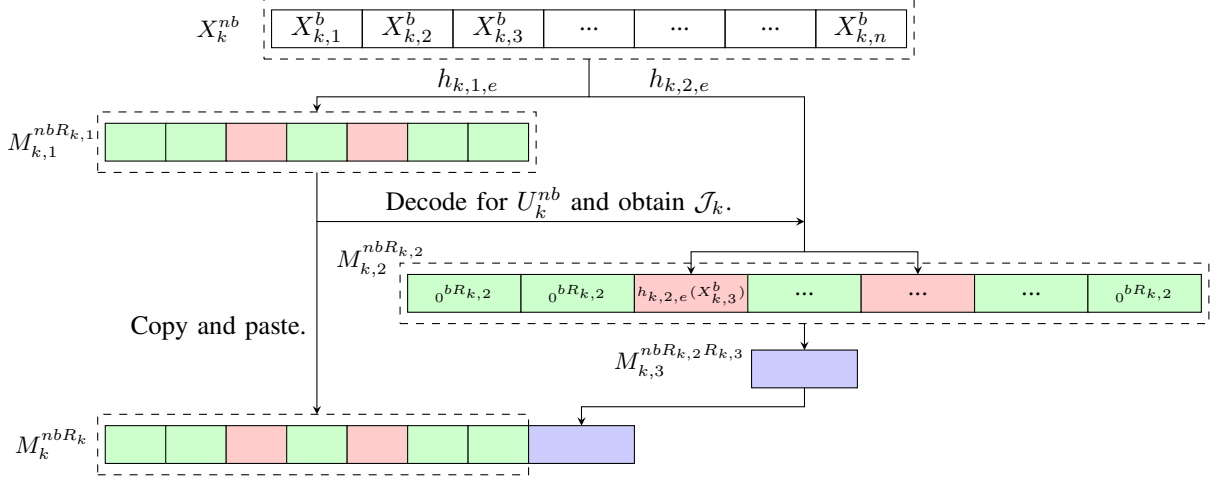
$X_k^{nb}$

| $X_{k,1}^b$ | $X_{k,2}^b$ | $X_{k,3}^b$ | ... | ... | ... | $X_{k,n}^b$ |
|---|---|---|---|---|---|---|

$h_{k,1,e}$

$h_{k,2,e}$

$M_{k,1}^{nbR_{k,1}}$

Decode for $U_k^{nb}$ and obtain $\mathcal{J}_k$.

$M_{k,2}^{nbR_{k,2}}$

| $0^{bR_{k,2}}$ | $0^{bR_{k,2}}$ | $h_{k,2,e}(X_{k,3}^b)$ | ... | ... | ... | $0^{bR_{k,2}}$ |
|---|---|---|---|---|---|---|

Copy and paste.

$M_{k,3}^{nbR_{k,2}R_{k,3}}$

$M_k^{nbR_k}$